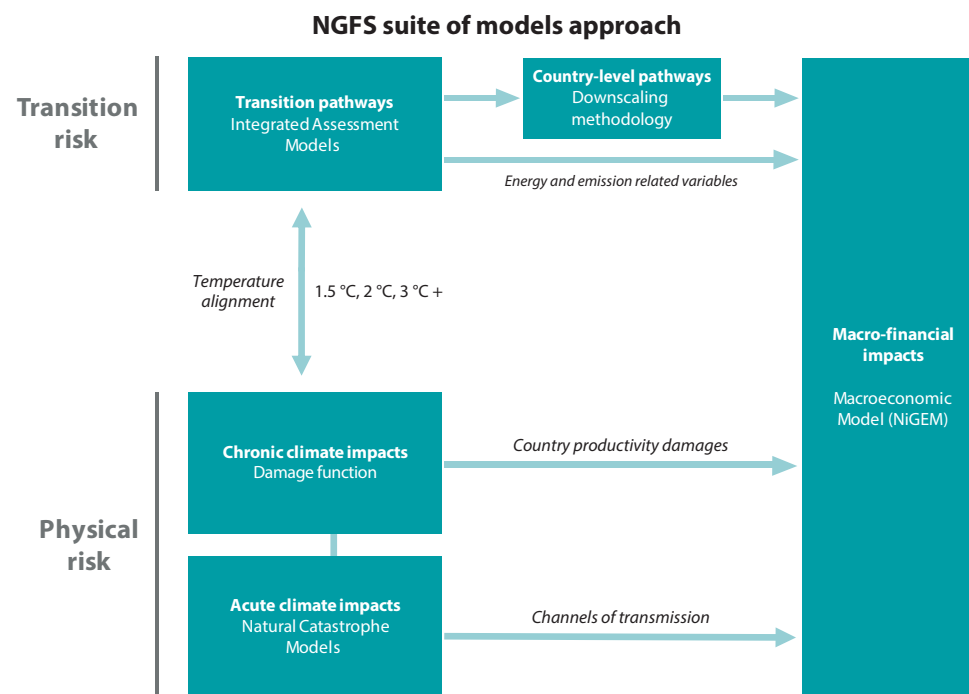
NGFS suite of models approach

Transition risk

Transition pathways
Integrated Assessment Models

Country-level pathways
Downscaling methodology

Energy and emission related variables

Temperature alignment

1.5 °C, 2 °C, 3 °C +

Macro-financial impacts

Macroeconomic Model (NiGEM)

Physical risk

Chronic climate impacts
Damage function

Country productivity damages

Acute climate impacts
Natural Catastrophe Models

Channels of transmission